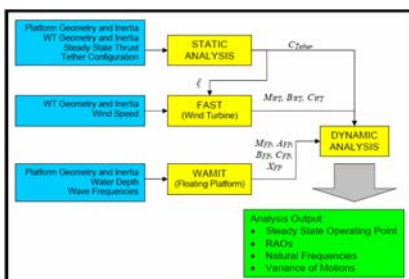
Platform Geometry and Inertia
WT Geometry and Inertia
Steady State Thrust
Tether Configuration

STATIC ANALYSIS

$C_{Tether}$

$\xi$

WT Geometry and Inertia
Wind Speed

FAST
(Wind Turbine)

$M_{WT}$, $B_{WT}$, $C_{WT}$

DYNAMIC ANALYSIS

Platform Geometry and Inertia
Water Depth
Wave Frequencies

WAMIT
(Floating Platform)

$M_{FP}$, $A_{FP}$, $B_{FP}$, $C_{FP}$, $X_{FP}$

Analysis Output:
• Steady State Operating Point
• RAOs
• Natural Frequencies
• Variance of Motions